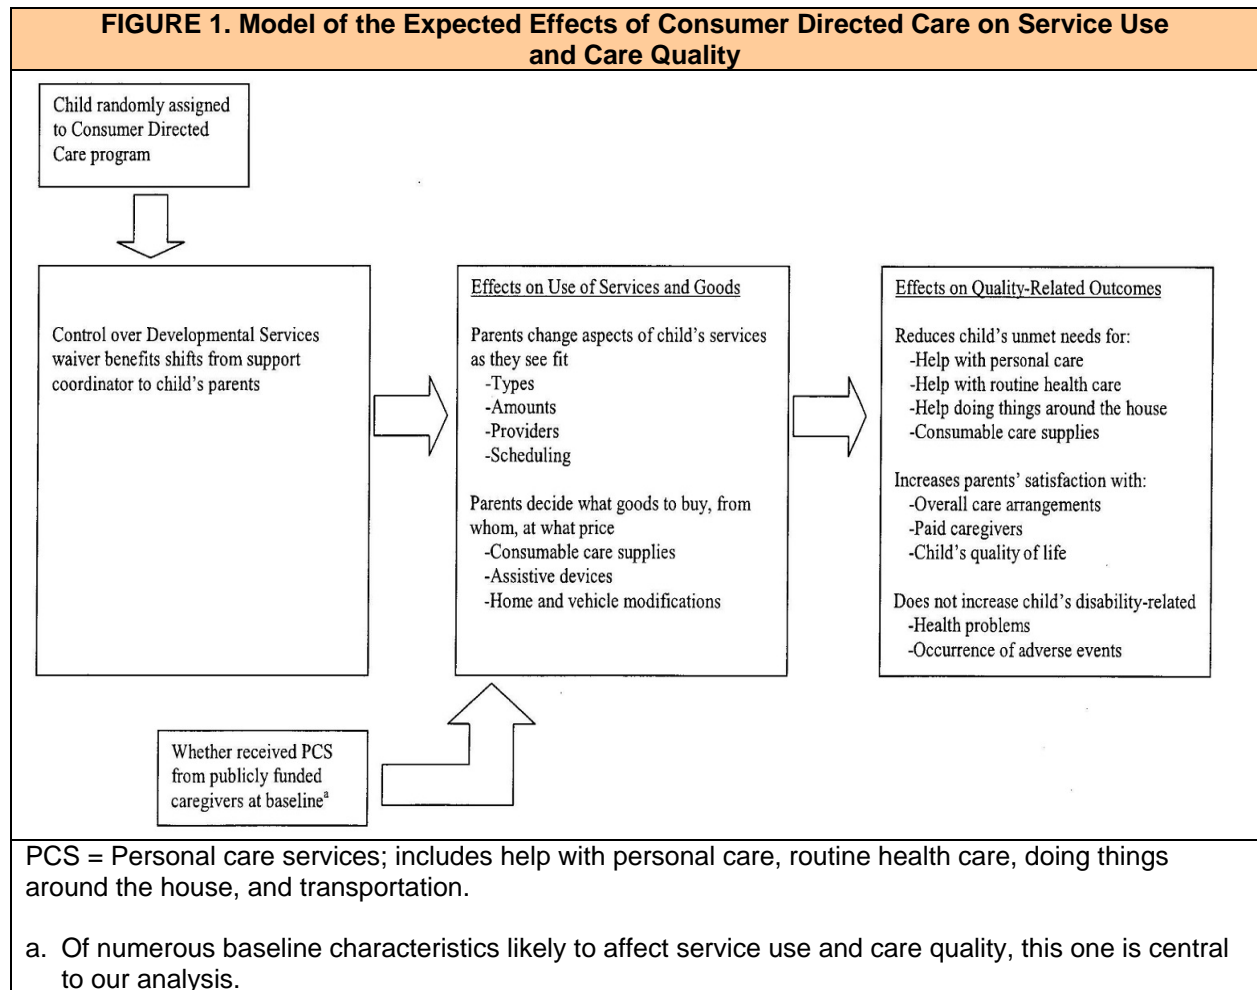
FIGURE 1. Model of the Expected Effects of Consumer Directed Care on Service Use and Care Quality

Child randomly assigned to Consumer Directed Care program

Control over Developmental Services waiver benefits shifts from support coordinator to child's parents

Effects on Use of Services and Goods

Parents change aspects of child's services as they see fit
-Types
-Amounts
-Providers
-Scheduling

Parents decide what goods to buy, from whom, at what price
-Consumable care supplies
-Assistive devices
-Home and vehicle modifications

Effects on Quality-Related Outcomes

Reduces child's unmet needs for:
-Help with personal care
-Help with routine health care
-Help doing things around the house
-Consumable care supplies

Increases parents' satisfaction with:
-Overall care arrangements
-Paid caregivers
-Child's quality of life

Does not increase child's disability-related
-Health problems
-Occurrence of adverse events

Whether received PCS from publicly funded caregivers at baseline$^a$

PCS = Personal care services; includes help with personal care, routine health care, doing things around the house, and transportation.

a. Of numerous baseline characteristics likely to affect service use and care quality, this one is central to our analysis.